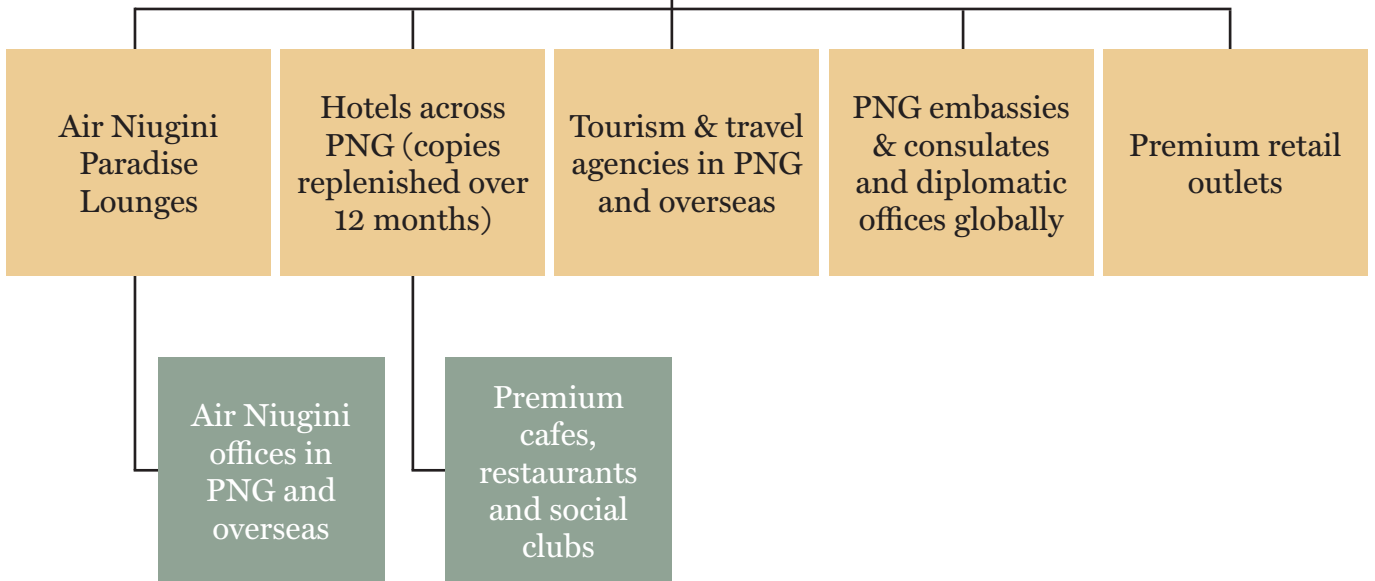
Air Niugini Paradise Lounges

Hotels across PNG (copies replenished over 12 months)

Tourism & travel agencies in PNG and overseas

PNG embassies & consulates and diplomatic offices globally

Premium retail outlets

Air Niugini offices in PNG and overseas

Premium cafes, restaurants and social clubs